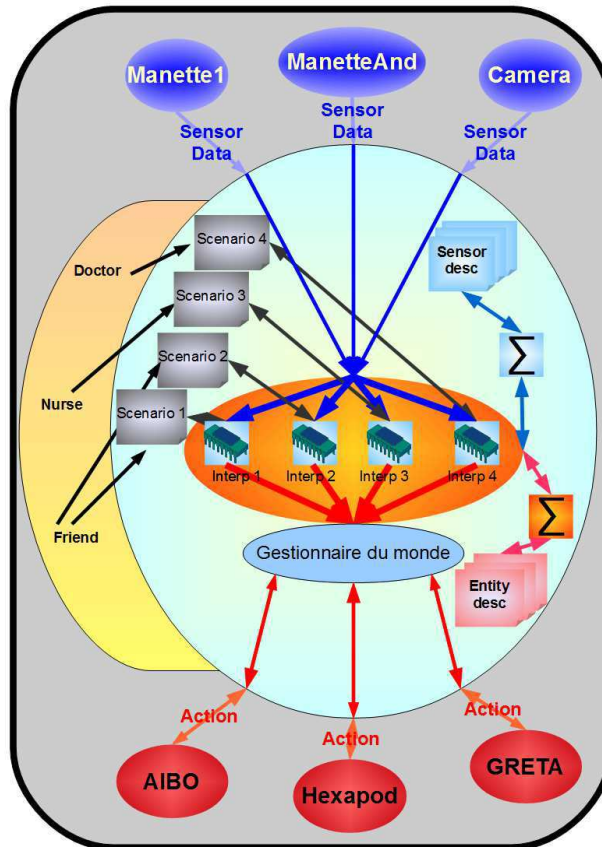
Manette1
ManetteAnd
Camera
Sensor Data
Sensor Data
Sensor Data
Doctor
Scenario 4
Scenario 3
Scenario 2
Scenario 1
Nurse
Friend
Sensor desc
$\sum$
Interp 1
Interp 2
Interp 3
Interp 4
$\sum$
Gestionnaire du monde
Entity desc
Action
Action
Action
AIBO
Hexapod
GRETA